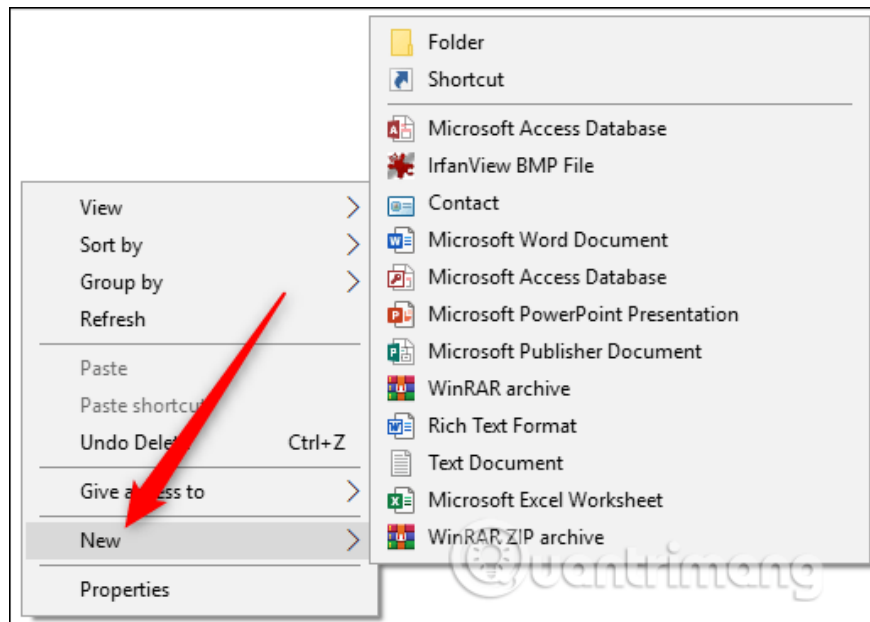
View
Sort by
Group by
Refresh
Paste
Paste shortcu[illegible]
Undo Dele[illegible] Ctrl+Z
Give a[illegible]ess to
New
Properties

Folder
Shortcut
Microsoft Access Database
IrfanView BMP File
Contact
Microsoft Word Document
Microsoft Access Database
Microsoft PowerPoint Presentation
Microsoft Publisher Document
WinRAR archive
Rich Text Format
Text Document
Microsoft Excel Worksheet
WinRAR ZIP archive

Quantrimang